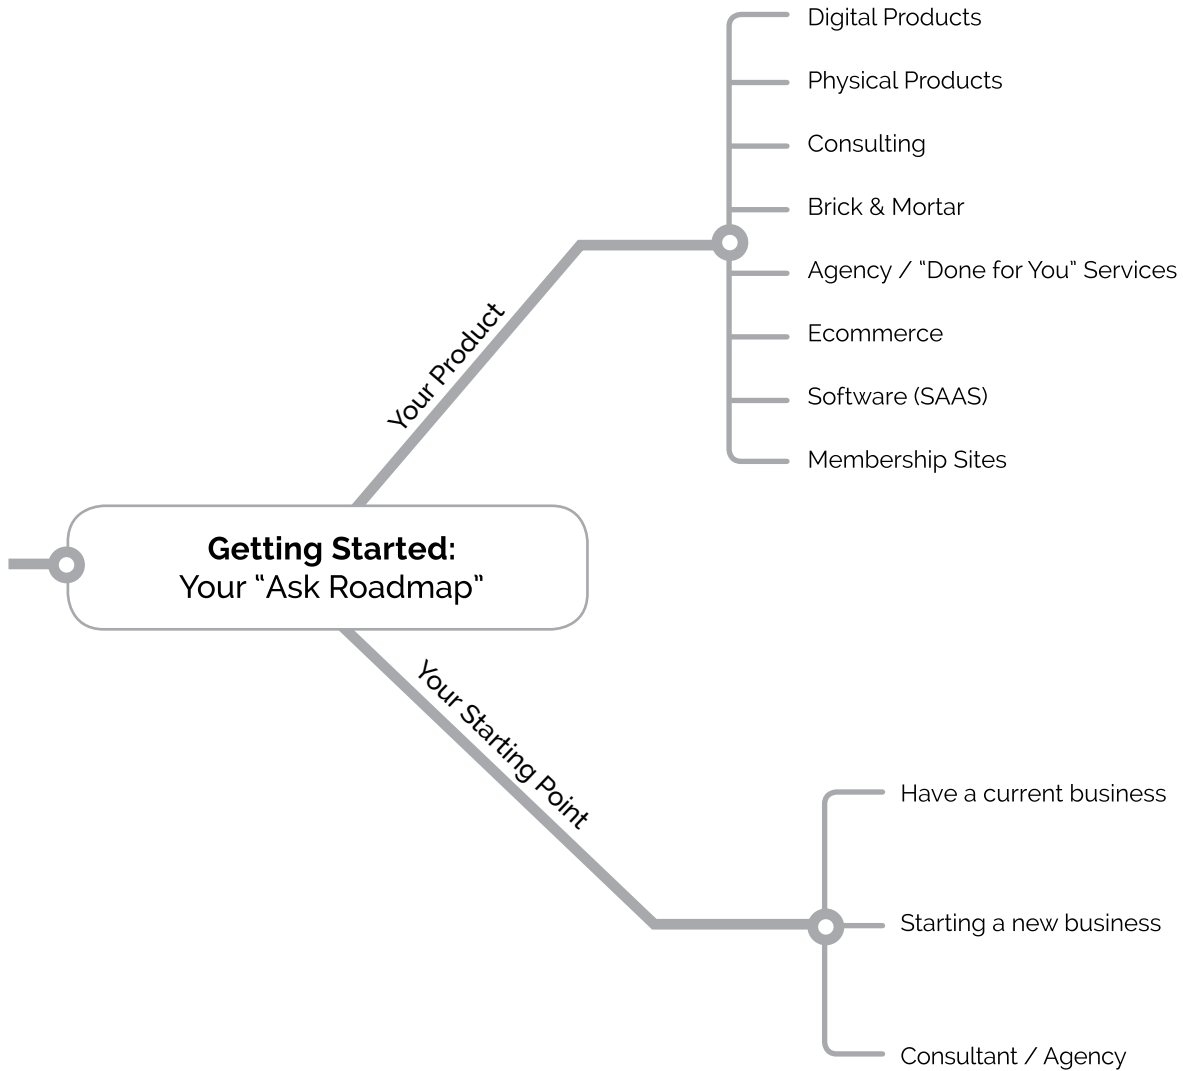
Getting Started:
Your “Ask Roadmap”

Your Product

Digital Products

Physical Products

Consulting

Brick & Mortar

Agency / “Done for You” Services

Ecommerce

Software (SAAS)

Membership Sites

Your Starting Point

Have a current business

Starting a new business

Consultant / Agency